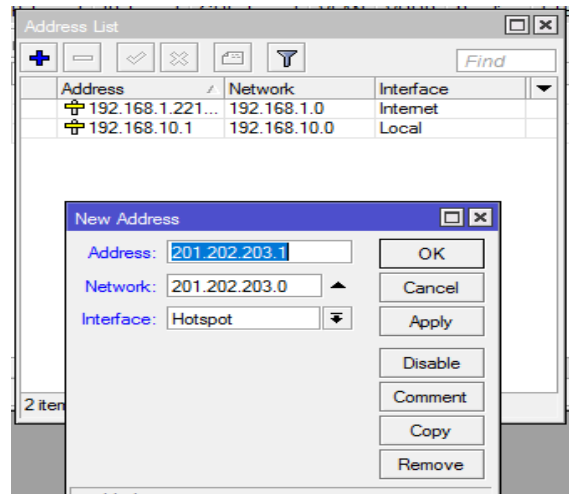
Address List

Find

| Address | Network | Interface |
|---|---|---|
| 192.168.1.221... | 192.168.1.0 | Internet |
| 192.168.10.1 | 192.168.10.0 | Local |

2 item

New Address

Address: 201.202.203.1

Network: 201.202.203.0

Interface: Hotspot

OK

Cancel

Apply

Disable

Comment

Copy

Remove